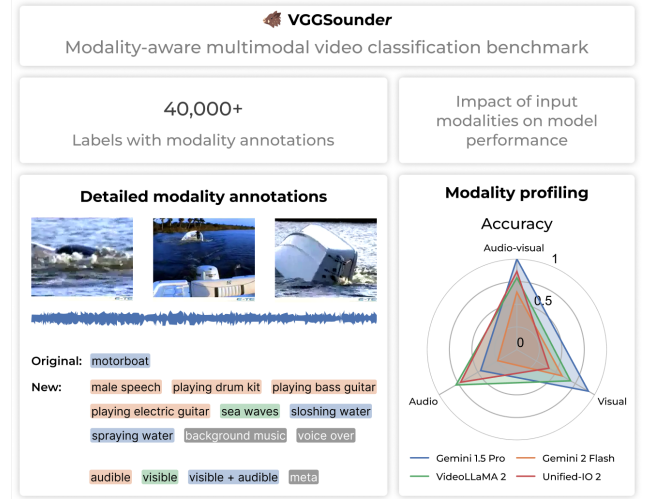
VGGSounder

Modality-aware multimodal video classification benchmark

40,000+

Labels with modality annotations

Impact of input modalities on model performance

Detailed modality annotations

Original: motorboat

New: male speech playing drum kit playing bass guitar playing electric guitar sea waves sloshing water spraying water background music voice over

audible visible visible + audible meta

Modality profiling

Accuracy

Audio-visual

1

0.5

0

Audio

Visual

Gemini 1.5 Pro
Gemini 2 Flash
VideoLLaMA 2
Unified-IO 2